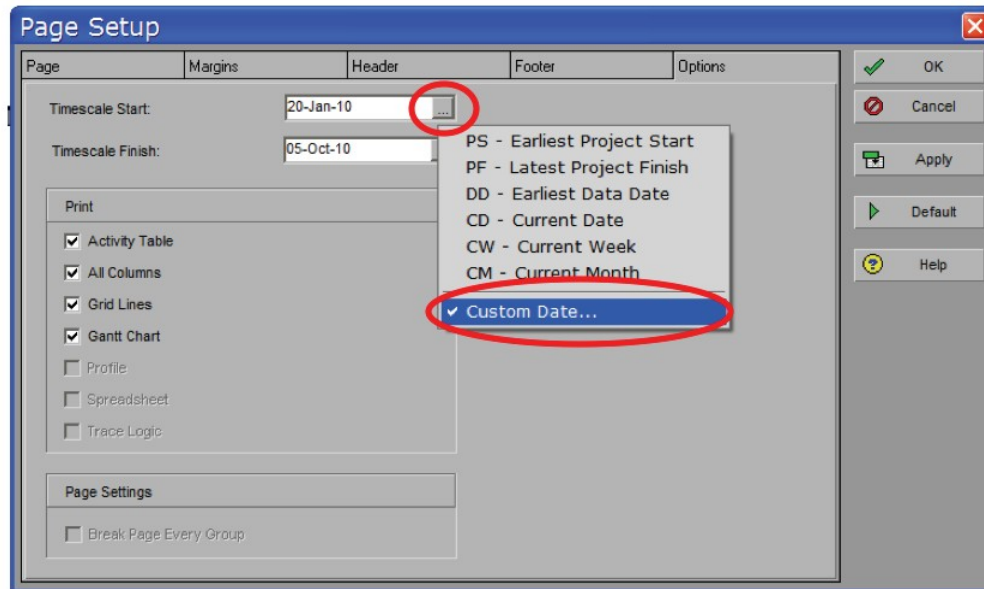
Page Setup

Page | Margins | Header | Footer | Options

Timescale Start: 20-Jan-10 ...

Timescale Finish: 05-Oct-10

PS - Earliest Project Start
PF - Latest Project Finish
DD - Earliest Data Date
CD - Current Date
CW - Current Week
CM - Current Month
✔ Custom Date...

Print
Activity Table
All Columns
Grid Lines
Gantt Chart
Profile
Spreadsheet
Trace Logic

Page Settings
Break Page Every Group

OK
Cancel
Apply
Default
Help